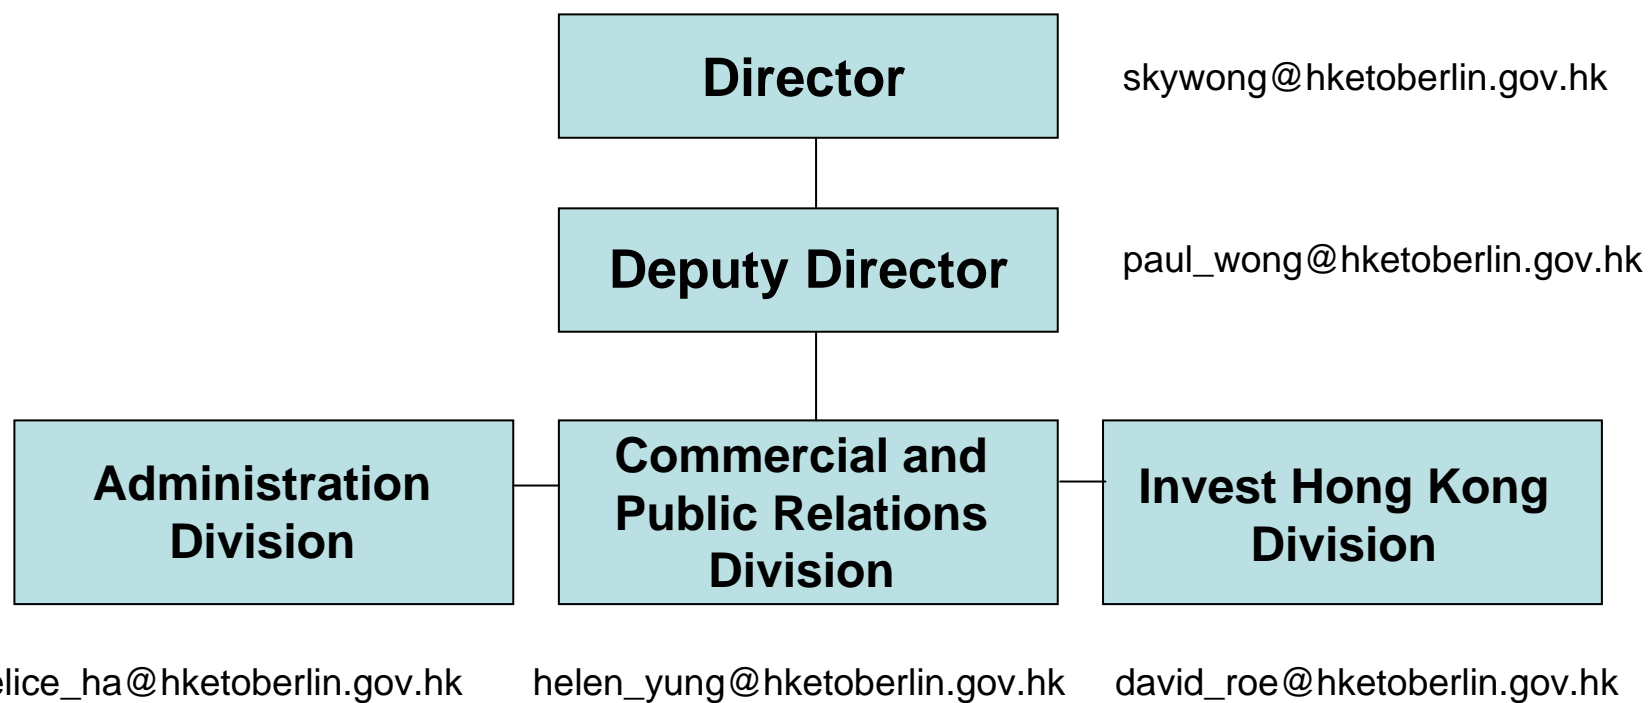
Director

skywong@hketoberlin.gov.hk

Deputy Director

paul_wong@hketoberlin.gov.hk

Administration Division

Commercial and Public Relations Division

Invest Hong Kong Division

elice_ha@hketoberlin.gov.hk

helen_yung@hketoberlin.gov.hk

david_roe@hketoberlin.gov.hk